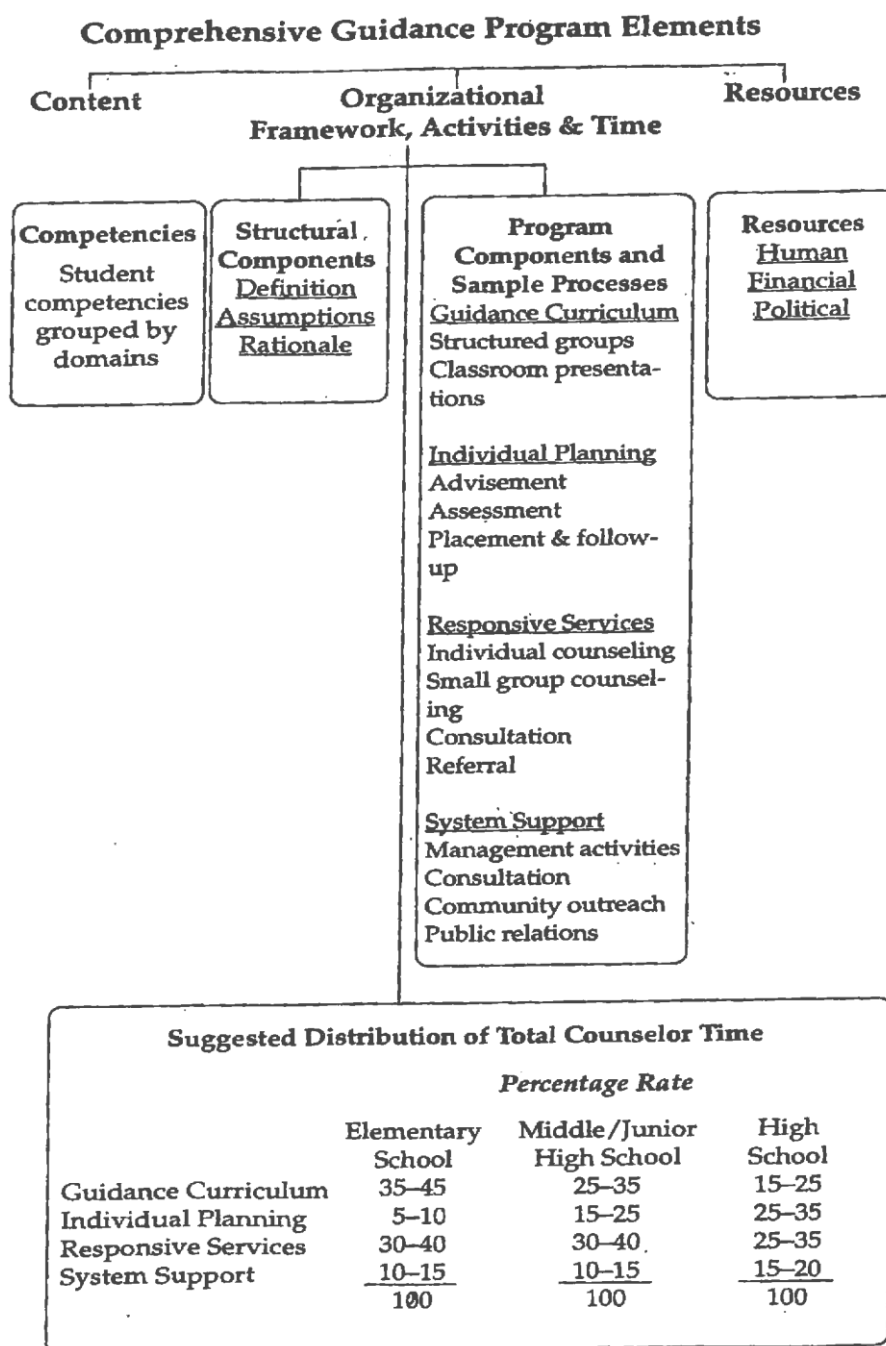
Comprehensive Guidance Program Elements

Content

Organizational Framework, Activities & Time

Resources

Competencies
Student competencies grouped by domains

Structural Components
Definition
Assumptions
Rationale

Program Components and Sample Processes
Guidance Curriculum
Structured groups
Classroom presentations

Individual Planning
Advisement
Assessment
Placement & follow-up

Responsive Services
Individual counseling
Small group counseling
Consultation
Referral

System Support
Management activities
Consultation
Community outreach
Public relations

Resources
Human
Financial
Political

Suggested Distribution of Total Counselor Time

Percentage Rate

| | Elementary School | Middle/Junior High School | High School |
|---|---|---|---|
| Guidance Curriculum | 35–45 | 25–35 | 15–25 |
| Individual Planning | 5–10 | 15–25 | 25–35 |
| Responsive Services | 30–40 | 30–40 | 25–35 |
| System Support | 10–15 | 10–15 | 15–20 |
| | 100 | 100 | 100 |